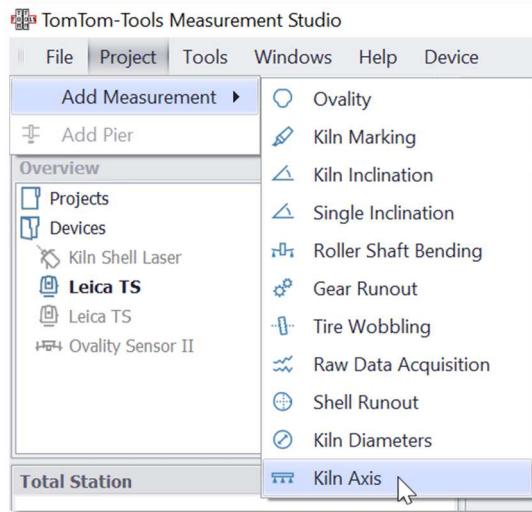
TomTom-Tools Measurement Studio

File Project Tools Windows Help Device

Add Measurement ▸

Add Pier

Overview

Projects

Devices

Kiln Shell Laser

**Leica TS**

Leica TS

Ovality Sensor II

Total Station

Ovality

Kiln Marking

Kiln Inclination

Single Inclination

Roller Shaft Bending

Gear Runout

Tire Wobbling

Raw Data Acquisition

Shell Runout

Kiln Diameters

Kiln Axis